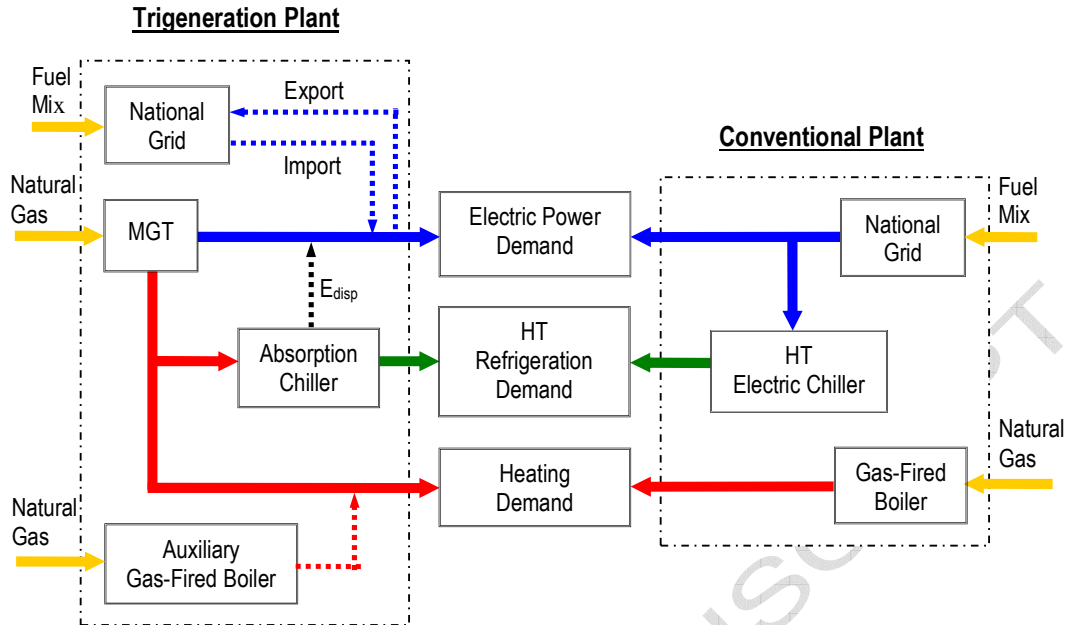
Trigeneration Plant

Fuel Mix

National Grid

Export

Import

Natural Gas

MGT

$E_{disp}$

Absorption Chiller

Natural Gas

Auxiliary Gas-Fired Boiler

Electric Power Demand

HT Refrigeration Demand

Heating Demand

Conventional Plant

Fuel Mix

National Grid

HT Electric Chiller

Natural Gas

Gas-Fired Boiler